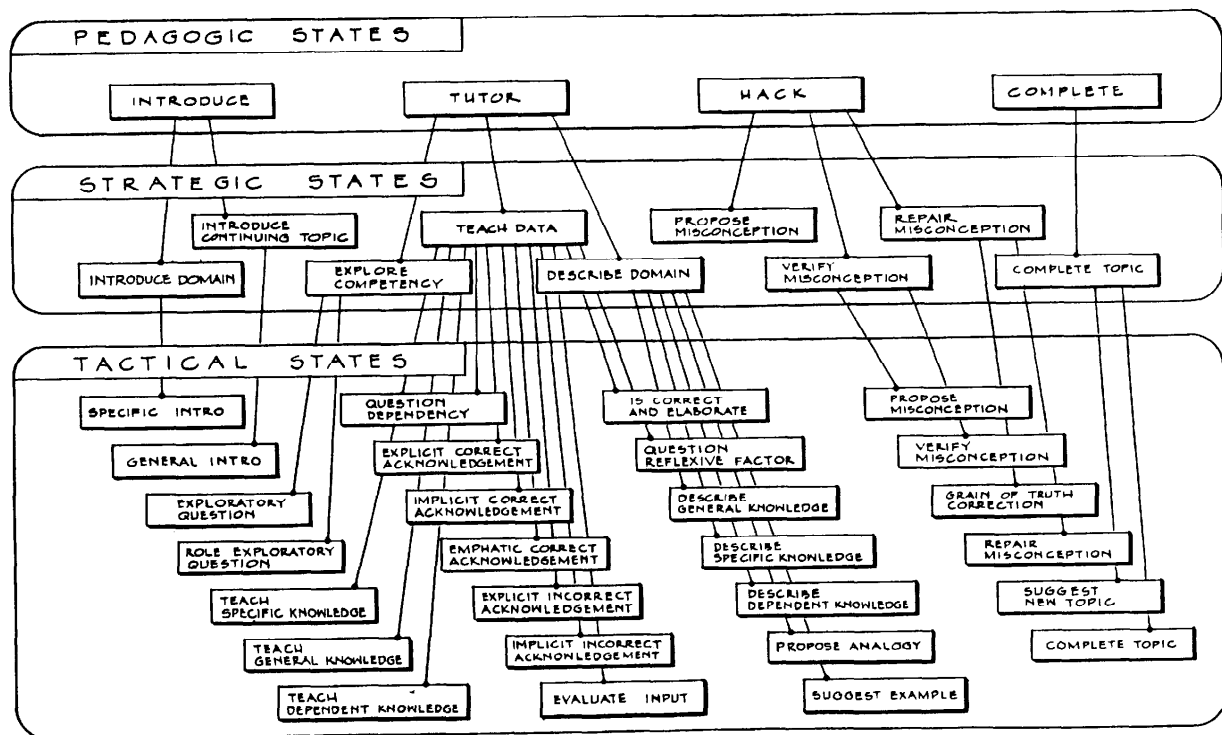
PEDAGOGIC STATES

INTRODUCE

TUTOR

HACK

COMPLETE

STRATEGIC STATES

INTRODUCE CONTINUING TOPIC

TEACH DATA

PROPOSE MISCONCEPTION

REPAIR MISCONCEPTION

INTRODUCE DOMAIN

EXPLORE COMPETENCY

DESCRIBE DOMAIN

VERIFY MISCONCEPTION

COMPLETE TOPIC

TACTICAL STATES

SPECIFIC INTRO

QUESTION DEPENDENCY

IS CORRECT AND ELABORATE

PROPOSE MISCONCEPTION

GENERAL INTRO

EXPLICIT CORRECT ACKNOWLEDGEMENT

QUESTION REFLEXIVE FACTOR

VERIFY MISCONCEPTION

EXPLORATORY QUESTION

IMPLICIT CORRECT ACKNOWLEDGEMENT

DESCRIBE GENERAL KNOWLEDGE

GRAIN OF TRUTH CORRECTION

ROLE EXPLORATORY QUESTION

EMPHATIC CORRECT ACKNOWLEDGEMENT

DESCRIBE SPECIFIC KNOWLEDGE

REPAIR MISCONCEPTION

TEACH SPECIFIC KNOWLEDGE

EXPLICIT INCORRECT ACKNOWLEDGEMENT

DESCRIBE DEPENDENT KNOWLEDGE

SUGGEST NEW TOPIC

TEACH GENERAL KNOWLEDGE

IMPLICIT INCORRECT ACKNOWLEDGEMENT

PROPOSE ANALOGY

COMPLETE TOPIC

TEACH DEPENDENT KNOWLEDGE

EVALUATE INPUT

SUGGEST EXAMPLE